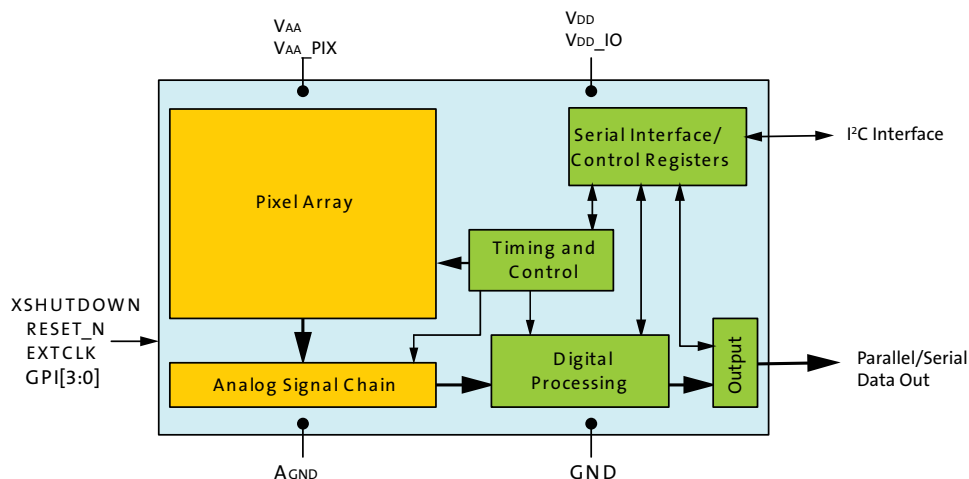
$V_{AA}$
$V_{AA}$_PIX

$V_{DD}$
$V_{DD}$_IO

Serial Interface/ Control Registers

$I^2C$ Interface

Pixel Array

Timing and Control

XSHUTDOWN
RESET_N
EXTCLK
GPI[3:0]

Analog Signal Chain

Digital Processing

Output

Parallel/Serial Data Out

$A_{GND}$

GND